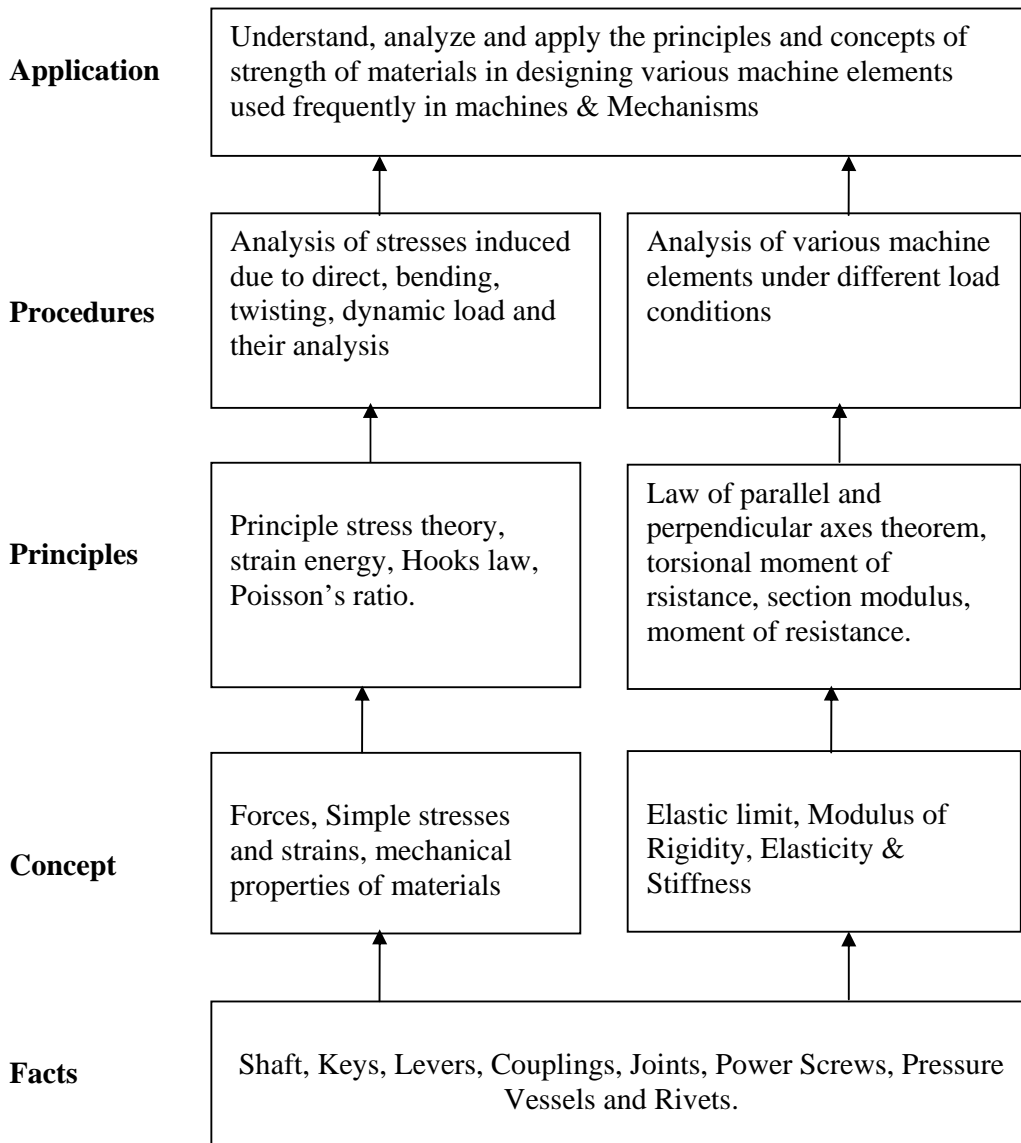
Application

Understand, analyze and apply the principles and concepts of strength of materials in designing various machine elements used frequently in machines & Mechanisms

Procedures

Analysis of stresses induced due to direct, bending, twisting, dynamic load and their analysis

Analysis of various machine elements under different load conditions

Principles

Principle stress theory, strain energy, Hooks law, Poisson's ratio.

Law of parallel and perpendicular axes theorem, torsional moment of rsistance, section modulus, moment of resistance.

Concept

Forces, Simple stresses and strains, mechanical properties of materials

Elastic limit, Modulus of Rigidity, Elasticity & Stiffness

Facts

Shaft, Keys, Levers, Couplings, Joints, Power Screws, Pressure Vessels and Rivets.